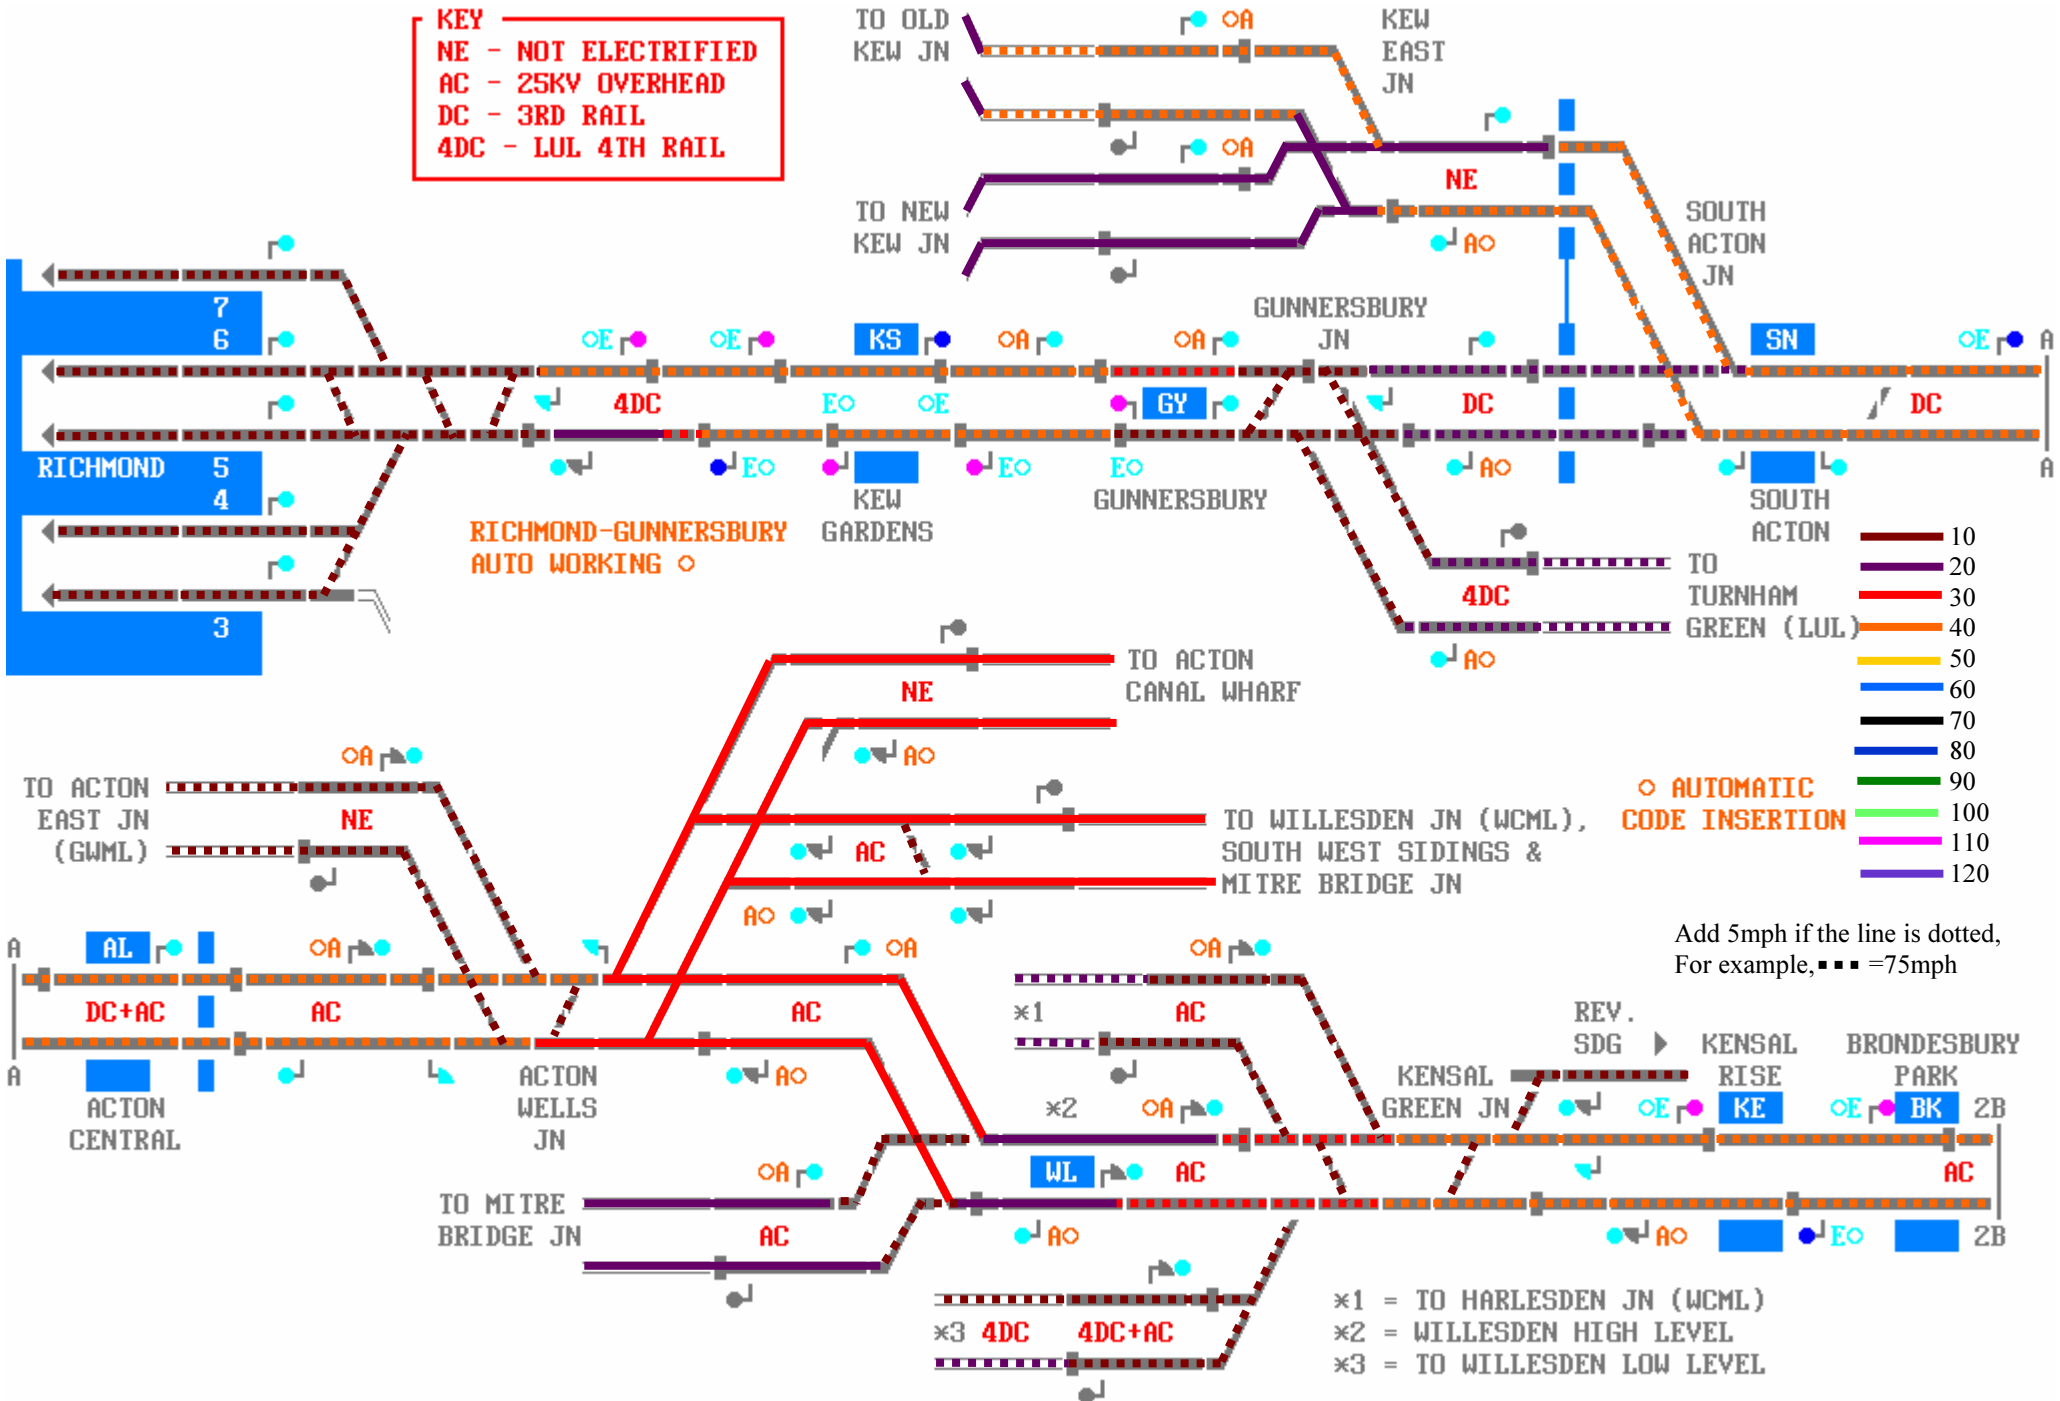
KEY
NE - NOT ELECTRIFIED
AC - 25KV OVERHEAD
DC - 3RD RAIL
4DC - LUL 4TH RAIL

TO OLD KEW JN

OA

KEW EAST JN

OA

NE

TO NEW KEW JN

AO

SOUTH ACTON JN

7
6

OE OE KS OA OA GUNNERSBURY JN SN OE A

4DC EO OE GY DC DC

RICHMOND 5
4

EO EO EO AO

KEW GARDENS GUNNERSBURY SOUTH ACTON

RICHMOND-GUNNERSBURY AUTO WORKING ○

3

TO TURNHAM GREEN (LUL)

4DC

AO

| | |
|---|---|
| | 10 |
| | 20 |
| | 30 |
| | 40 |
| | 50 |
| | 60 |
| | 70 |
| | 80 |
| | 90 |
| | 100 |
| | 110 |
| | 120 |

TO ACTON CANAL WHARF

NE

AO

OA

TO ACTON EAST JN (GWML)

NE

TO WILLESDEN JN (WCML), SOUTH WEST SIDINGS & MITRE BRIDGE JN

AC

AO

○ AUTOMATIC CODE INSERTION

Add 5mph if the line is dotted, For example, ▪▪▪ =75mph

A AL OA OA OA

DC+AC AC AC ×1 AC

A

REV. SDG KENSAL RISE BRONDESBURY PARK

ACTON CENTRAL

ACTON WELLS JN

AO

KENSAL GREEN JN

×2 OA OE KE OE BK 2B

TO MITRE BRIDGE JN

OA WL AC AC

AC

AO AO EO 2B

×1 = TO HARLESDEN JN (WCML)
×2 = WILLESDEN HIGH LEVEL
×3 = TO WILLESDEN LOW LEVEL

×3 4DC 4DC+AC